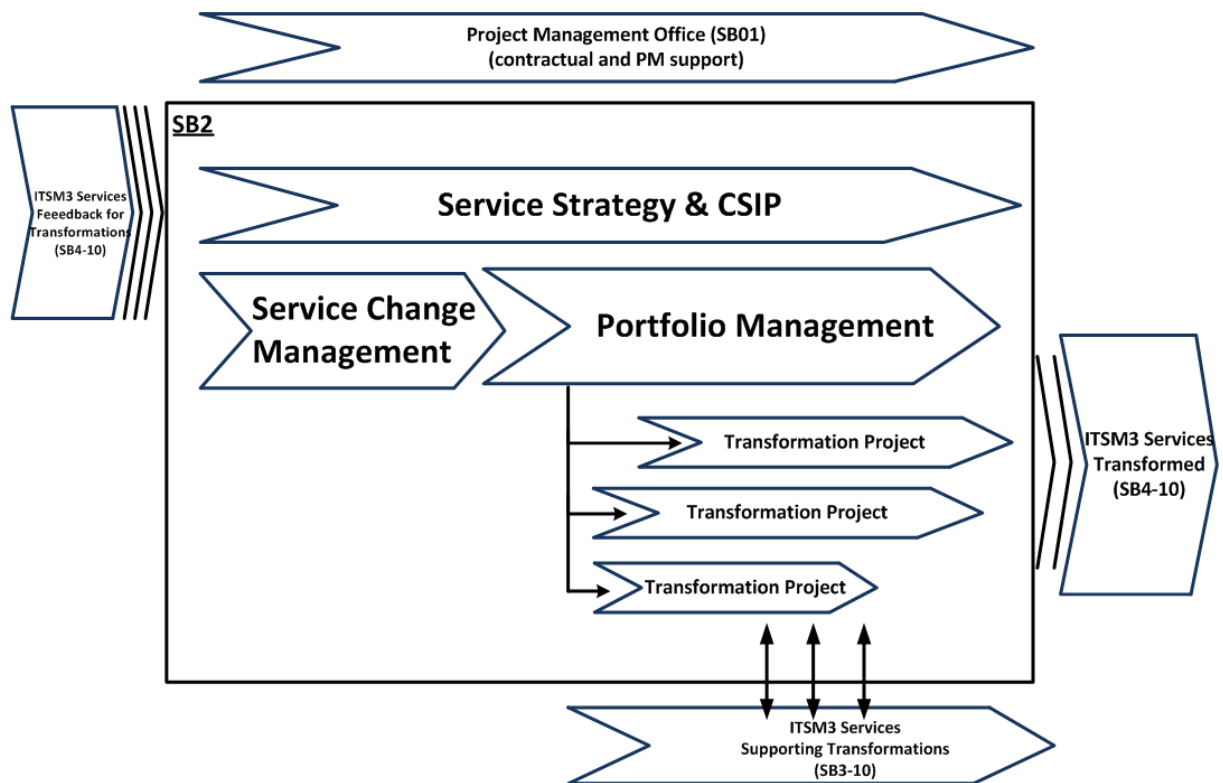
Project Management Office (SB01)
(contractual and PM support)

ITSM3 Services Feeedback for Transformations (SB4-10)

SB2

Service Strategy & CSIP

Service Change Management

Portfolio Management

Transformation Project

Transformation Project

Transformation Project

ITSM3 Services Transformed (SB4-10)

ITSM3 Services Supporting Transformations (SB3-10)